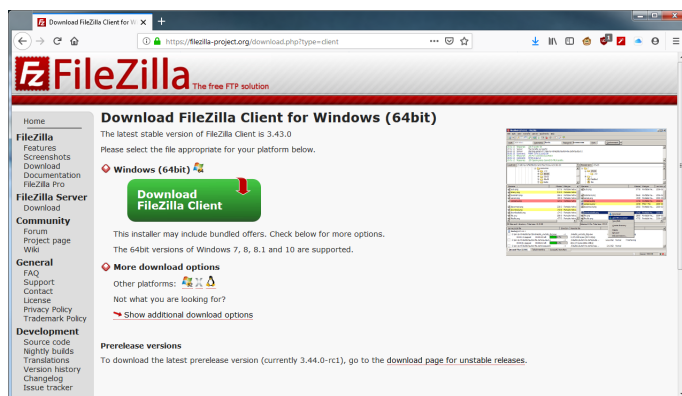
Download FileZilla Client for W ×

https://filezilla-project.org/download.php?type=client

FileZilla The free FTP solution

Home
FileZilla
Features
Screenshots
Download
Documentation
FileZilla Pro
FileZilla Server
Download
Community
Forum
Project page
Wiki
General
FAQ
Support
Contact
License
Privacy Policy
Trademark Policy
Development
Source code
Nightly builds
Translations
Version history
Changelog
Issue tracker

Download FileZilla Client for Windows (64bit)

The latest stable version of FileZilla Client is 3.43.0

Please select the file appropriate for your platform below.

Windows (64bit)

Download FileZilla Client

This installer may include bundled offers. Check below for more options.

The 64bit versions of Windows 7, 8, 8.1 and 10 are supported.

More download options

Other platforms:

Not what you are looking for?

Show additional download options

Prerelease versions

To download the latest prerelease version (currently 3.44.0-rc1), go to the download page for unstable releases.